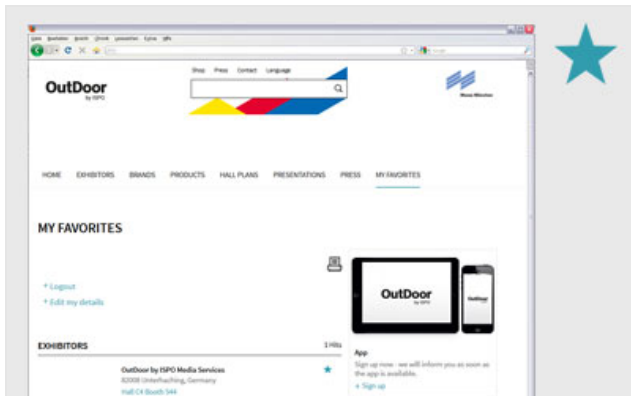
Datei Bearbeiten Ansicht Chronik Lesezeichen Extras Hilfe

OutDoor by ISPO

Shop Press Contact Language

Messe München

HOME EXHIBITORS BRANDS PRODUCTS HALL PLANS PRESENTATIONS PRESS MY FAVORITES

MY FAVORITES

+ Logout
+ Edit my details

OutDoor by ISPO

OutDoor by ISPO

EXHIBITORS

1 Hits

OutDoor by ISPO Media Services
82008 Unterhaching, Germany
Hall C4 Booth 544

App
Sign up now - we will inform you as soon as the app is available.
+ Sign up